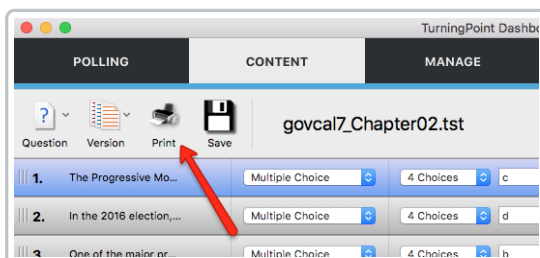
TurningPoint Dashbo

POLLING
CONTENT
MANAGE

Question
Version
Print
Save

govcal7_Chapter02.tst

| | | | |
|---|---|---|---|
| 1. The Progressive Mo... | Multiple Choice | 4 Choices | c |
| 2. In the 2016 election,... | Multiple Choice | 4 Choices | d |
| 3. One of the major pr... | Multiple Choice | 4 Choices | b |